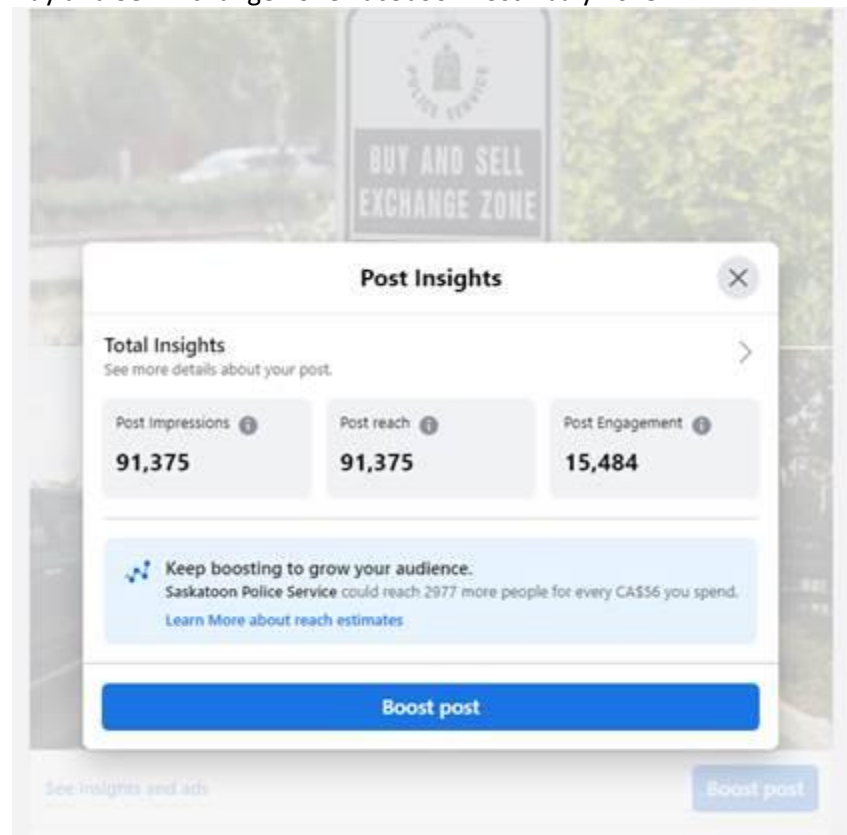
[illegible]

SASKATOON POLICE SERVICE

BUY AND SELL EXCHANGE ZONE

Post Insights

×

Total Insights
See more details about your post.

Post Impressions
91,375

Post reach
91,375

Post Engagement
15,484

Keep boosting to grow your audience.
Saskatoon Police Service could reach 2977 more people for every CA$56 you spend.
Learn More about reach estimates

Boost post

See insights and ads

Boost post